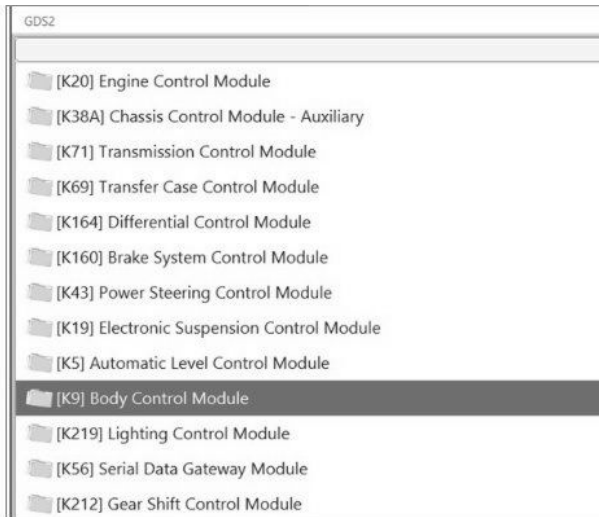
GDS2

[K20] Engine Control Module
[K38A] Chassis Control Module - Auxiliary
[K71] Transmission Control Module
[K69] Transfer Case Control Module
[K164] Differential Control Module
[K160] Brake System Control Module
[K43] Power Steering Control Module
[K19] Electronic Suspension Control Module
[K5] Automatic Level Control Module
[K9] Body Control Module
[K219] Lighting Control Module
[K56] Serial Data Gateway Module
[K212] Gear Shift Control Module